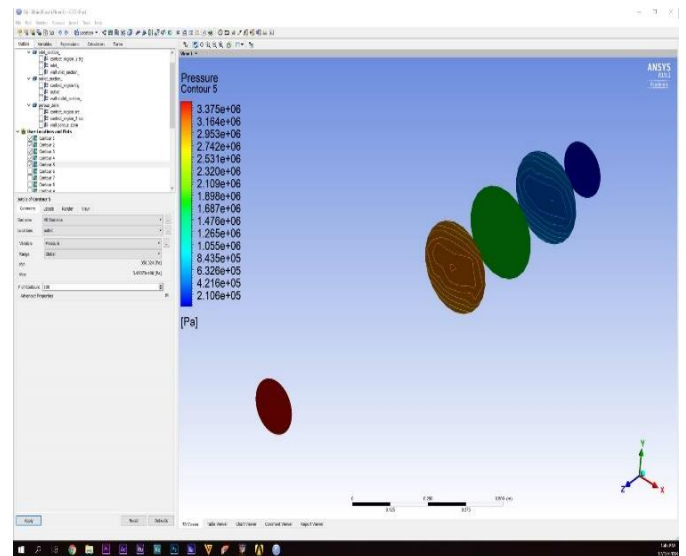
Pressure
Contour 5

3.375e+06
3.164e+06
2.953e+06
2.742e+06
2.531e+06
2.320e+06
2.109e+06
1.898e+06
1.687e+06
1.476e+06
1.265e+06
1.055e+06
8.435e+05
6.326e+05
4.216e+05
2.106e+05

[Pa]

ANSYS

Outline Variables Expressions Calculators Turbo

User Locations and Plots
Contour 1
Contour 2
Contour 3
Contour 4
Contour 5
Contour 6
Contour 7
Contour 8

Details of Contour 5
Geometry Labels Render View
Domains All Domains
Locations
Variable Pressure
Range Global

Apply Reset Defaults

3D Viewer Table Viewer Chart Viewer Comment Viewer Report Viewer

0 0.100 0.200 (m)
0.050 0.150

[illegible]